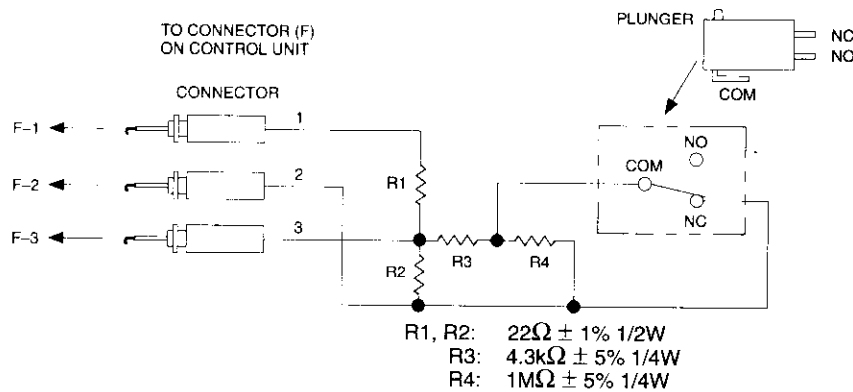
TO CONNECTOR (F) ON CONTROL UNIT

PLUNGER

NC

NO

COM

CONNECTOR

F-1

F-2

F-3

1

2

3

R1

R2

R3

R4

NO

COM

NC

R1, R2: $22\Omega \pm 1\%$ 1/2W
R3: $4.3k\Omega \pm 5\%$ 1/4W
R4: $1M\Omega \pm 5\%$ 1/4W